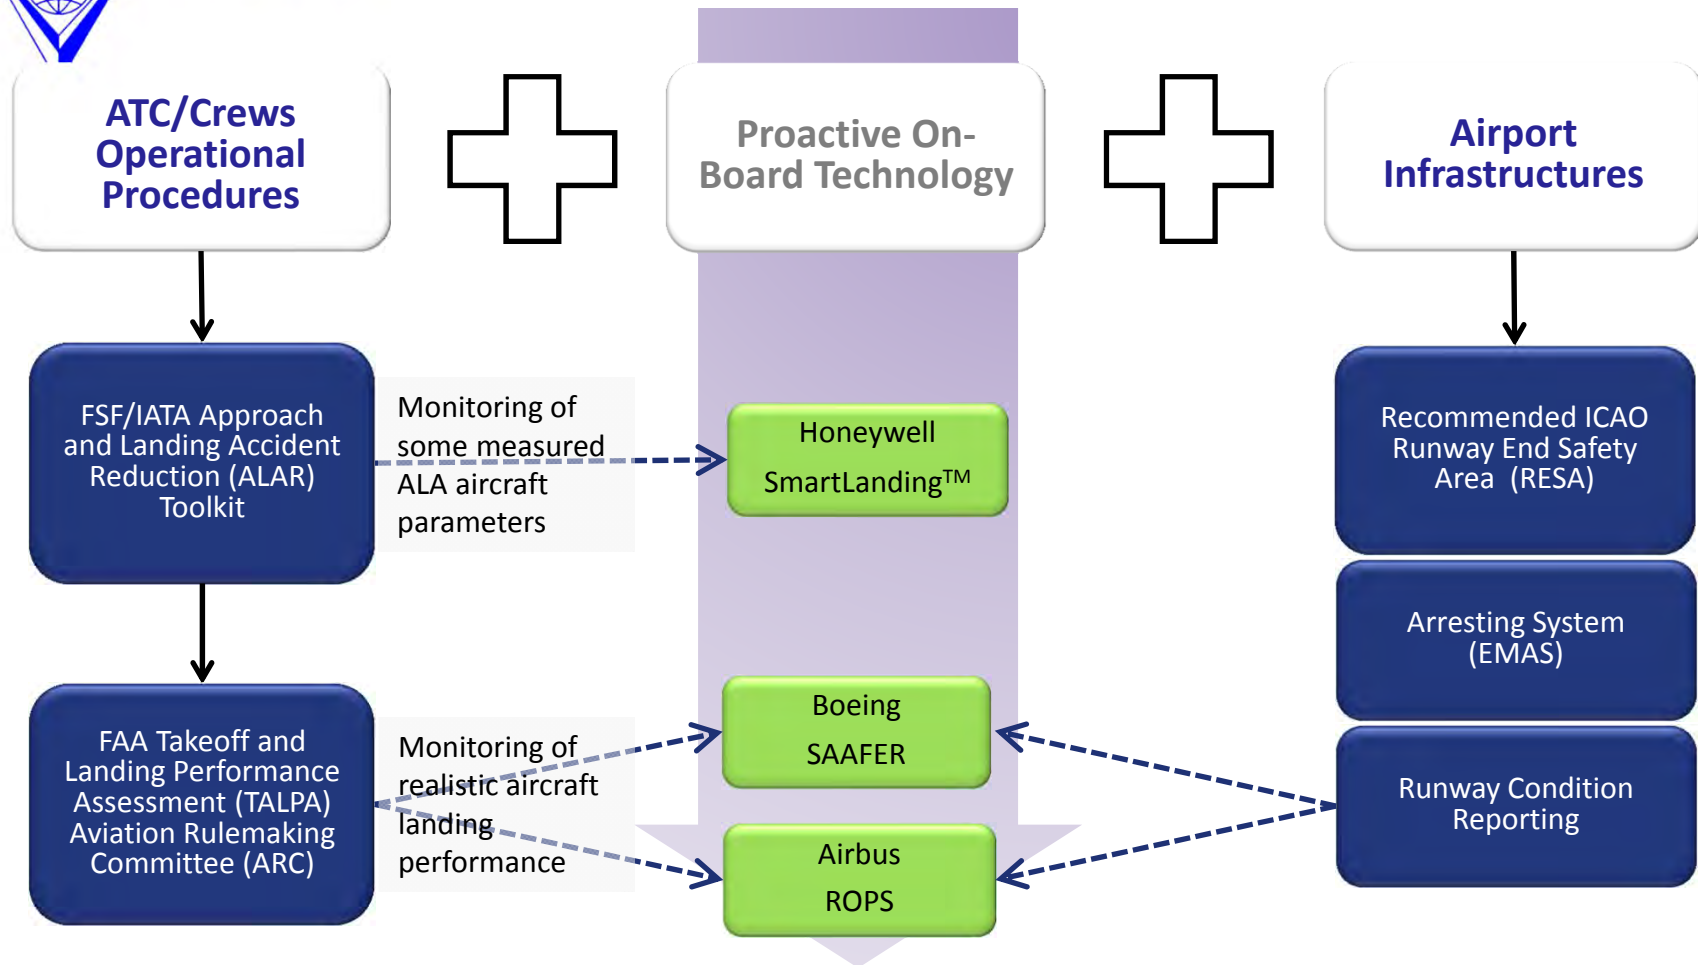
ATC/Crews Operational Procedures

Proactive On-Board Technology

Airport Infrastructures

FSF/IATA Approach and Landing Accident Reduction (ALAR) Toolkit

Monitoring of some measured ALA aircraft parameters

Honeywell SmartLanding™

Recommended ICAO Runway End Safety Area (RESA)

Arresting System (EMAS)

FAA Takeoff and Landing Performance Assessment (TALPA) Aviation Rulemaking Committee (ARC)

Monitoring of realistic aircraft landing performance

Boeing SAAFER

Airbus ROPS

Runway Condition Reporting